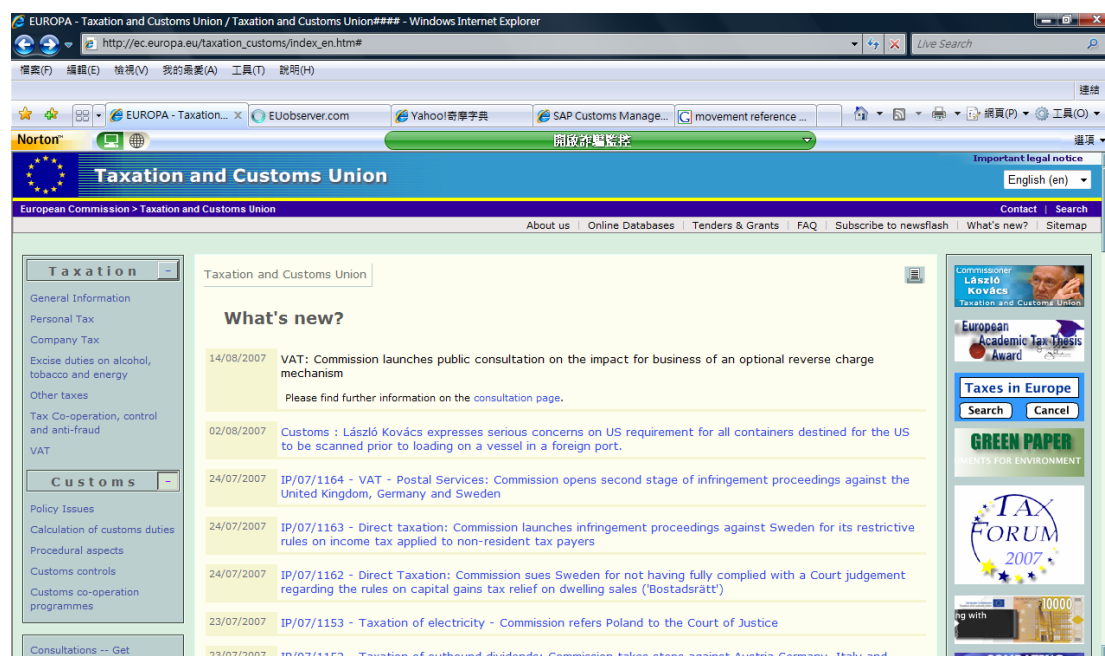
EUROPA - Taxation and Customs Union / Taxation and Customs Union#### - Windows Internet Explorer

http://ec.europa.eu/taxation_customs/index_en.htm#

Live Search

檔案(F) 編輯(E) 檢視(V) 我的最愛(A) 工具(T) 說明(H)

連結

EUROPA - Taxation... EUobserver.com Yahoo!奇摩字典 SAP Customs Manage... movement reference ...

網頁(P) 工具(O)

Norton

開啟詐騙監控

選項

Important legal notice

Taxation and Customs Union

English (en)

European Commission > Taxation and Customs Union

Contact | Search

About us | Online Databases | Tenders & Grants | FAQ | Subscribe to newsflash | What's new? | Sitemap

Taxation

General Information

Personal Tax

Company Tax

Excise duties on alcohol, tobacco and energy

Other taxes

Tax Co-operation, control and anti-fraud

VAT

Customs

Policy Issues

Calculation of customs duties

Procedural aspects

Customs controls

Customs co-operation programmes

Consultations -- Get

Taxation and Customs Union

What's new?

14/08/2007 VAT: Commission launches public consultation on the impact for business of an optional reverse charge mechanism

Please find further information on the consultation page.

02/08/2007 Customs : László Kovács expresses serious concerns on US requirement for all containers destined for the US to be scanned prior to loading on a vessel in a foreign port.

24/07/2007 IP/07/1164 - VAT - Postal Services: Commission opens second stage of infringement proceedings against the United Kingdom, Germany and Sweden

24/07/2007 IP/07/1163 - Direct taxation: Commission launches infringement proceedings against Sweden for its restrictive rules on income tax applied to non-resident tax payers

24/07/2007 IP/07/1162 - Direct Taxation: Commission sues Sweden for not having fully complied with a Court judgement regarding the rules on capital gains tax relief on dwelling sales ('Bostadsrätt')

23/07/2007 IP/07/1153 - Taxation of electricity - Commission refers Poland to the Court of Justice

23/07/2007 IP/07/1152 - Taxation of outbound dividends: Commission takes steps against Austria, Germany, Italy and

Commissioner László Kovács Taxation and Customs Union

European Academic Tax Thesis Award

Taxes in Europe

Search Cancel

GREEN PAPER

MENTS FOR ENVIRONMENT

TAX FORUM 2007

ng with

10000